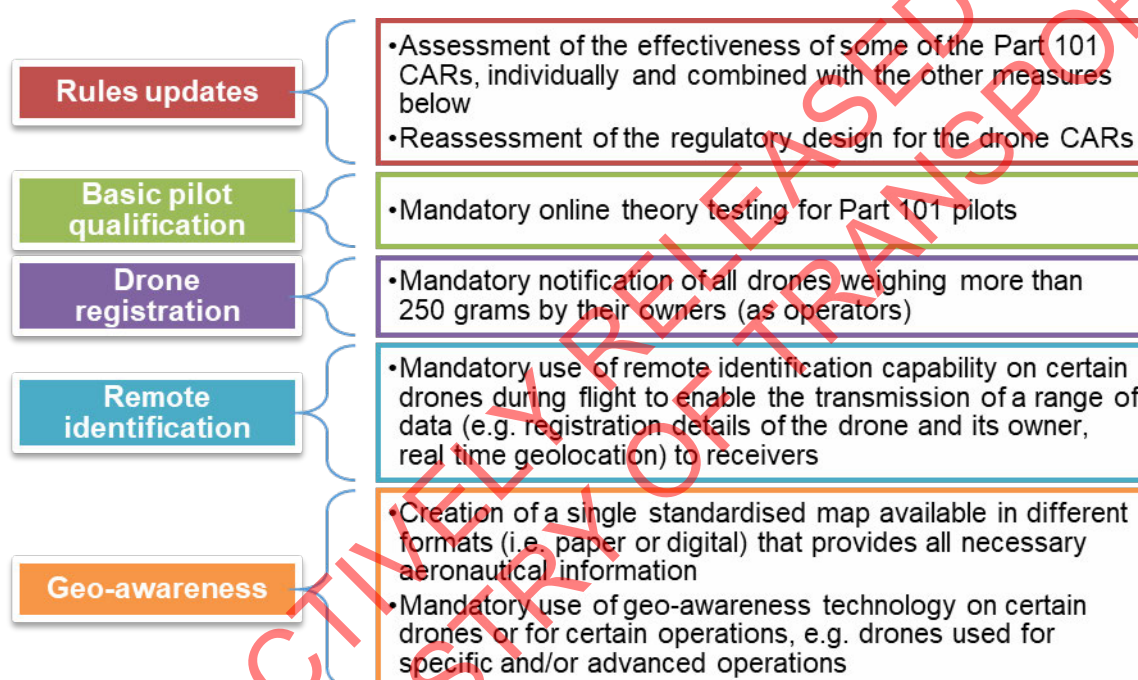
Rules updates

•Assessment of the effectiveness of some of the Part 101 CARs, individually and combined with the other measures below
•Reassessment of the regulatory design for the drone CARs

Basic pilot qualification

•Mandatory online theory testing for Part 101 pilots

Drone registration

•Mandatory notification of all drones weighing more than 250 grams by their owners (as operators)

Remote identification

•Mandatory use of remote identification capability on certain drones during flight to enable the transmission of a range of data (e.g. registration details of the drone and its owner, real time geolocation) to receivers

Geo-awareness

•Creation of a single standardised map available in different formats (i.e. paper or digital) that provides all necessary aeronautical information
•Mandatory use of geo-awareness technology on certain drones or for certain operations, e.g. drones used for specific and/or advanced operations

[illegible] RELEASED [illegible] TRANSPO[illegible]
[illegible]CTIVELY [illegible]STRY OF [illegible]